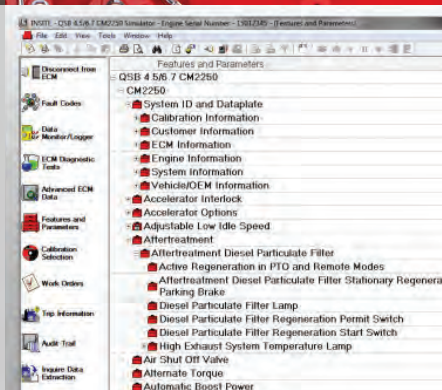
INSITE - QSB 4.5/6.7 CM2250 Simulator - Engine Serial Number - 15012345 - [Features and Parameters]

File Edit View Tools Window Help

Disconnect from ECM

Fault Codes

Data Monitor/Logger

ECM Diagnostic Tests

Advanced ECM Data

Features and Parameters

Calibration Selection

Work Orders

Trip Information

Audit Trail

Inquire Data Extraction

Features and Parameters

QSB 4 5/6 7 CM2250

CM2250

System ID and Dataplate

Calibration Information

Customer Information

ECM Information

Engine Information

System Information

Vehicle/OEM Information

Accelerator Interlock

Accelerator Options

Adjustable Low Idle Speed

Aftertreatment

Aftertreatment Diesel Particulate Filter

Active Regeneration in PTO and Remote Modes

Aftertreatment Diesel Particulate Filter Stationary Regenera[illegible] Parking Brake

Diesel Particulate Filter Lamp

Diesel Particulate Filter Regeneration Permit Switch

Diesel Particulate Filter Regeneration Start Switch

High Exhaust System Temperature Lamp

Air Shut Off Valve

Alternate Torque

Automatic Boost Power